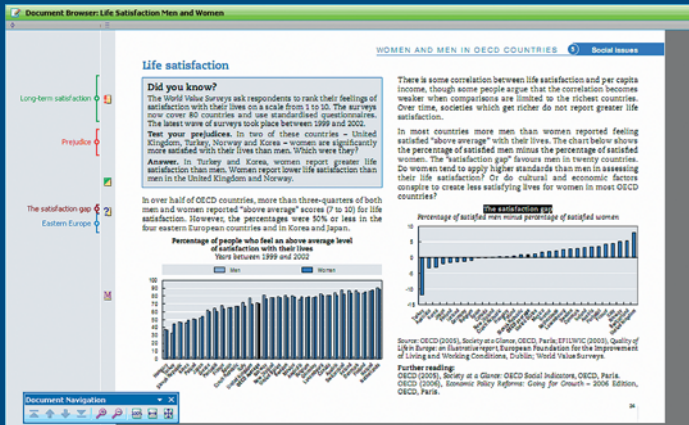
Document Browser: Life Satisfaction Men and Women

Long-term satisfaction

Prejudice

The satisfaction gap

Eastern Europe

WOMEN AND MEN IN OECD COUNTRIES 5 Social Issues

Life satisfaction

Did you know?

The World Value Surveys ask respondents to rank their feelings of satisfaction with their lives on a scale from 1 to 10. The surveys now cover 80 countries and use standardised questionnaires. The latest wave of surveys took place between 1999 and 2002.

Test your prejudices. In two of these countries – United Kingdom, Turkey, Norway and Korea – women are significantly more satisfied with their lives than men. Which were they?

Answer. In Turkey and Korea, women report greater life satisfaction than men. Women report lower life satisfaction than men in the United Kingdom and Norway.

In over half of OECD countries, more than three-quarters of both men and women reported "above average" scores (7 to 10) for life satisfaction. However, the percentages were 50% or less in the four eastern European countries and in Korea and Japan.

Percentage of people who feel an above average level of satisfaction with their lives
Years between 1999 and 2002

Men Women

100 90 80 70 60 50 40 30 20 10 0

There is some correlation between life satisfaction and per capita income, though some people argue that the correlation becomes weaker when comparisons are limited to the richest countries. Over time, societies which get richer do not report greater life satisfaction.

In most countries more men than women reported feeling satisfied "above average" with their lives. The chart below shows the percentage of satisfied men minus the percentage of satisfied women. The "satisfaction gap" favours men in twenty countries. Do women tend to apply higher standards than men in assessing their life satisfaction? Or do cultural and economic factors conspire to create less satisfying lives for women in most OECD countries?

The satisfaction gap
Percentage of satisfied men minus percentage of satisfied women

Source: OECD (2005), Society at a Glance, OECD, Paris; EFILWC (2003), Quality of Life in Europe: an illustrative report, European Foundation for the Improvement of Living and Working Conditions, Dublin; World Value Surveys.

Further reading:
OECD (2005), Society at a Glance: OECD Social Indicators, OECD, Paris.
OECD (2006), Economic Policy Reforms: Going for Growth – 2006 Edition, OECD, Paris.

34

Document Navigation